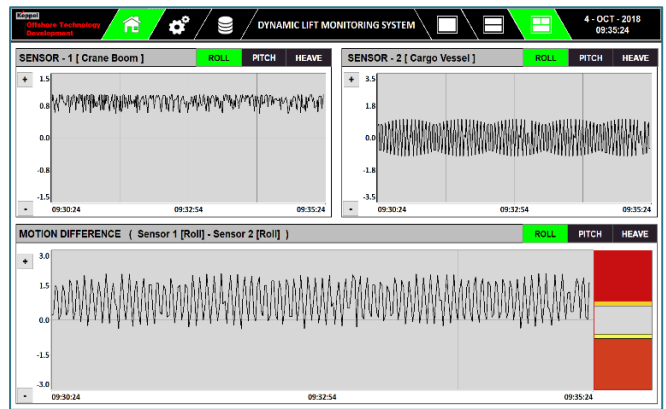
Keppel
Offshore Technology Development

DYNAMIC LIFT MONITORING SYSTEM

4 - OCT - 2018
09:35:24

SENSOR - 1 [ Crane Boom ]
ROLL PITCH HEAVE
+
1.5
0.8
0.0
-0.8
-1.5
-
09:30:24 09:32:54 09:35:24

SENSOR - 2 [ Cargo Vessel ]
ROLL PITCH HEAVE
+
3.5
1.8
0.0
-1.8
-3.5
-
09:30:24 09:32:54 09:35:24

MOTION DIFFERENCE ( Sensor 1 [Roll] - Sensor 2 [Roll] )
ROLL PITCH HEAVE
+
3.0
1.5
0.0
-1.5
-3.0
-
09:30:24 09:32:54 09:35:24